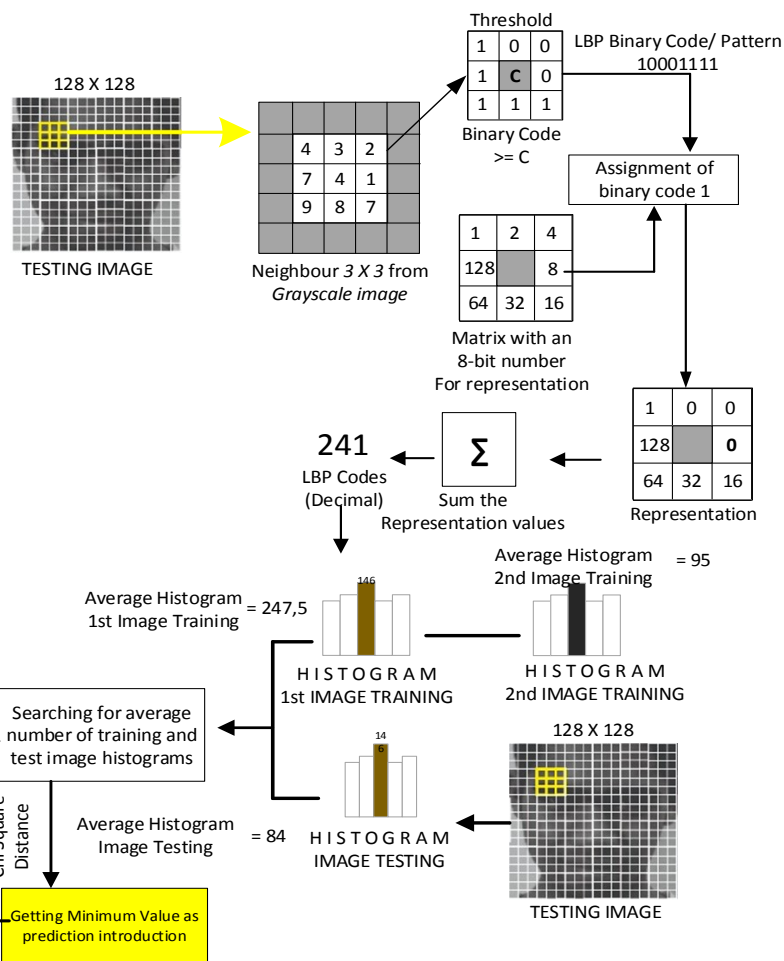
128 X 128

TESTING IMAGE

| 4 | 3 | 2 |
|---|---|---|
| 7 | 4 | 1 |
| 9 | 8 | 7 |

Neighbour *3 X 3* from *Grayscale image*

Threshold

| 1 | 0 | 0 |
|---|---|---|
| 1 | C | 0 |
| 1 | 1 | 1 |

Binary Code
>= C

LBP Binary Code/ Pattern
10001111

Assignment of binary code 1

| 1 | 2 | 4 |
|---|---|---|
| 128 | | 8 |
| 64 | 32 | 16 |

Matrix with an 8-bit number
For representation

| 1 | 0 | 0 |
|---|---|---|
| 128 | | **0** |
| 64 | 32 | 16 |

Representation

Σ

Sum the Representation values

241
LBP Codes
(Decimal)

Average Histogram 1st Image Training = 247,5

146

H I S T O G R A M
1st IMAGE TRAINING

Average Histogram 2nd Image Training = 95

H I S T O G R A M
2nd IMAGE TRAINING

Searching for average number of training and test image histograms

Chi Square Distance

14
6

Average Histogram Image Testing = 84

H I S T O G R A M
IMAGE TESTING

128 X 128

TESTING IMAGE

Getting Minimum Value as prediction introduction